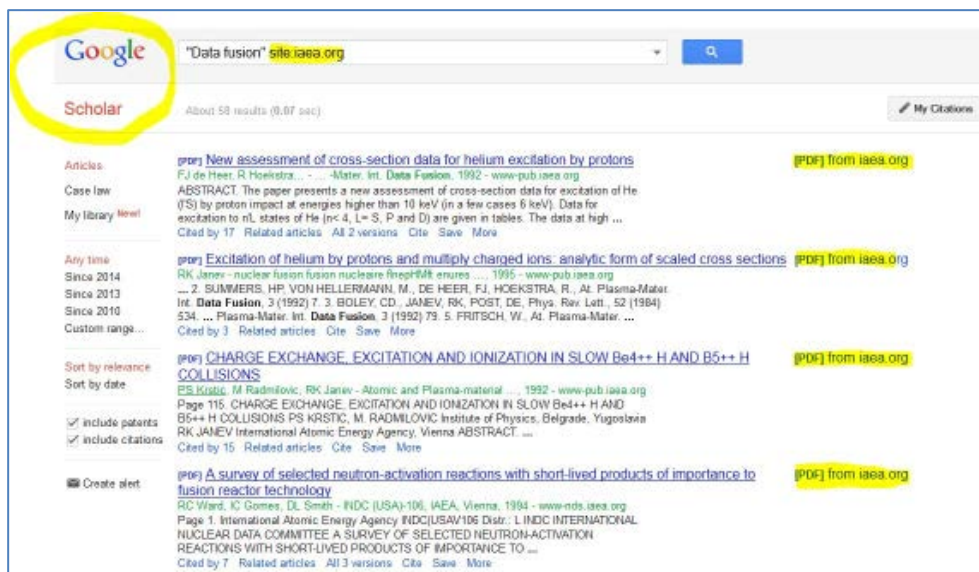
Google
Scholar

"Data fusion" site:iaea.org

About 58 results (0.07 sec)

My Citations

Articles
Case law
My library New!

Any time
Since 2014
Since 2013
Since 2010
Custom range...

Sort by relevance
Sort by date

include patents
include citations

Create alert

[PDF] New assessment of cross-section data for helium excitation by protons
FJ de Heer, R Hoekstra... - ... -Mater. Int. Data Fusion, 1992 - www-pub.iaea.org
ABSTRACT. The paper presents a new assessment of cross-section data for excitation of He (IS) by proton impact at energies higher than 10 keV (in a few cases 6 keV). Data for excitation to nL states of He (n< 4, L= S, P and D) are given in tables. The data at high ...
Cited by 17 Related articles All 2 versions Cite Save More
[PDF] from iaea.org

[PDF] Excitation of helium by protons and multiply charged ions: analytic form of scaled cross sections
RK Janev - nuclear fusion fusion nucleaire finephMt enures ..., 1995 - www-pub.iaea.org
... 2. SUMMERS, HP, VON HELLERMANN, M., DE HEER, FJ, HOEKSTRA, R., At. Plasma-Mater. Int. Data Fusion, 3 (1992) 7. 3. BOLEY, CD., JANEV, RK, POST, DE, Phys. Rev. Lett., 52 (1984) 534. ... Plasma-Mater. Int. Data Fusion, 3 (1992) 79. 5. FRITSCH, W., At. Plasma-Mater. ...
Cited by 3 Related articles Cite Save More
[PDF] from iaea.org

[PDF] CHARGE EXCHANGE, EXCITATION AND IONIZATION IN SLOW Be4++ H AND B5++ H COLLISIONS
PS Krstic, M Radmilovic, RK Janev - Atomic and Plasma-material ..., 1992 - www-pub.iaea.org
Page 115. CHARGE EXCHANGE, EXCITATION AND IONIZATION IN SLOW Be4++ H AND B5++ H COLLISIONS PS KRSTIC, M. RADMILOVIC Institute of Physics, Belgrade, Yugoslavia RK JANEV International Atomic Energy Agency, Vienna ABSTRACT. ...
Cited by 15 Related articles Cite Save More
[PDF] from iaea.org

[PDF] A survey of selected neutron-activation reactions with short-lived products of importance to fusion reactor technology
RC Ward, IC Gomes, DL Smith - INDC (USA)-106, IAEA, Vienna, 1994 - www-nds.iaea.org
Page 1. International Atomic Energy Agency INDC|USAV106 Distr.: L INDC INTERNATIONAL NUCLEAR DATA COMMITTEE A SURVEY OF SELECTED NEUTRON-ACTIVATION REACTIONS WITH SHORT-LIVED PRODUCTS OF IMPORTANCE TO ...
Cited by 7 Related articles All 3 versions Cite Save More
[PDF] from iaea.org